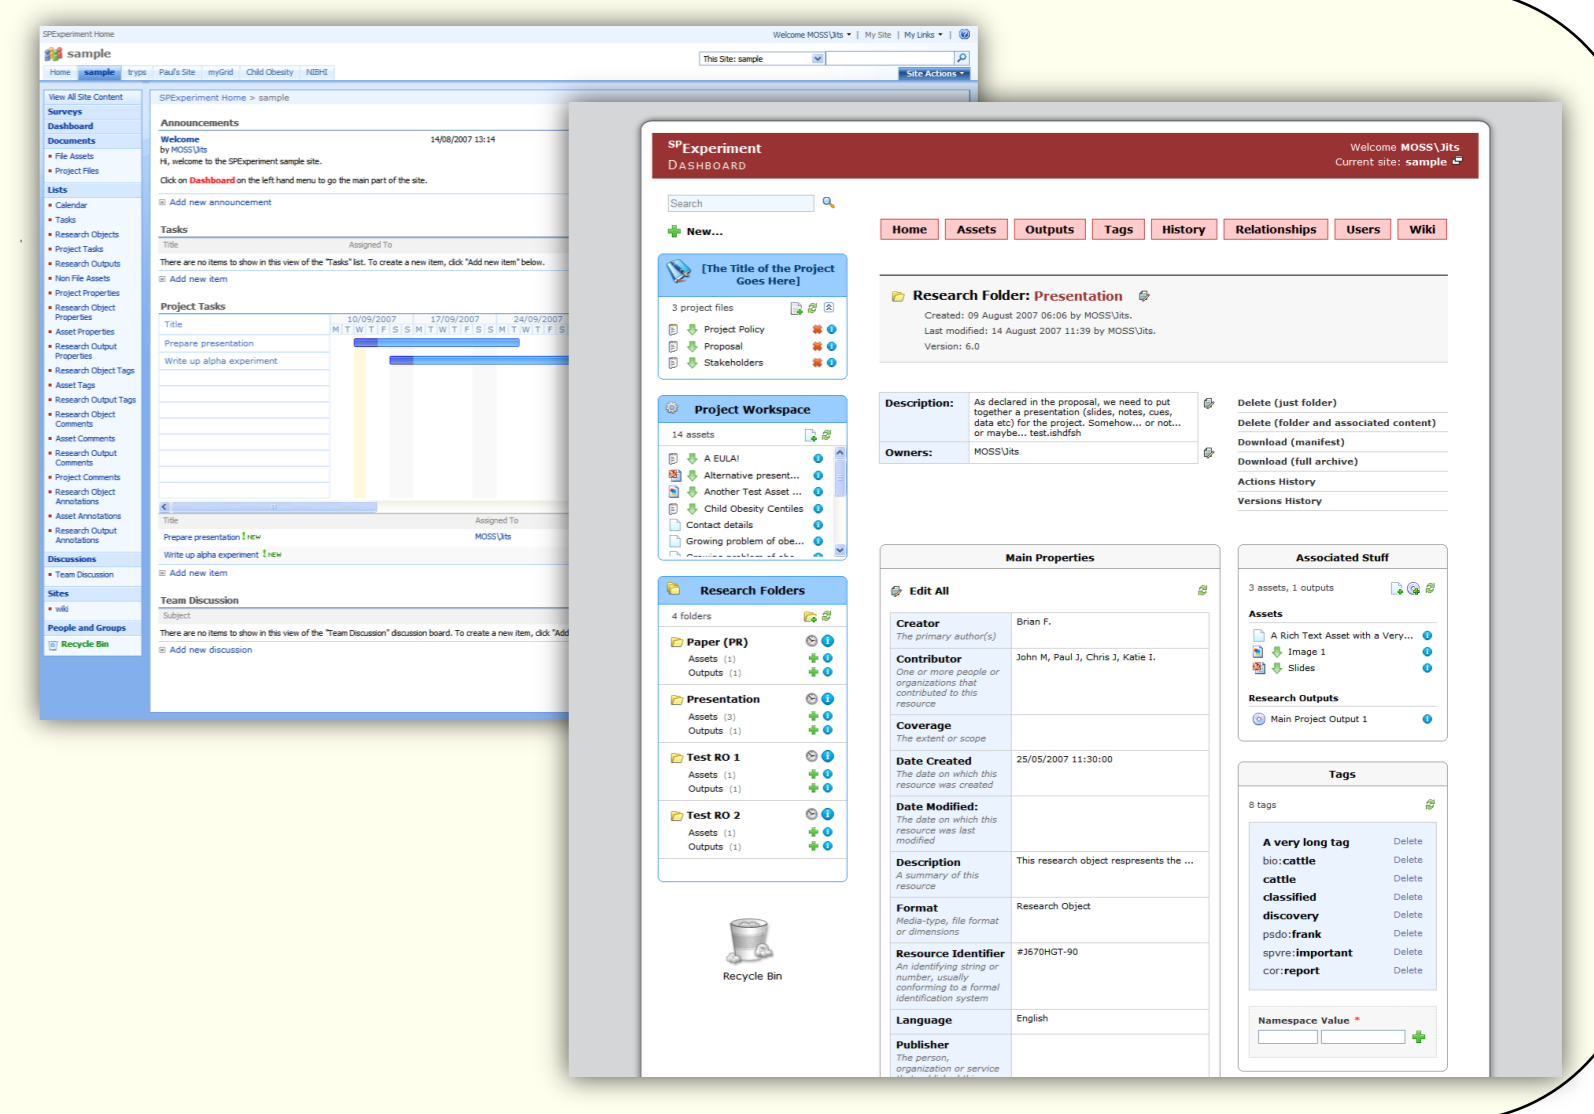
SPExperiment Home
Welcome MOSS\Jits | My Site | My Links | 

sample
Home | sample | tryps | Paul's Site | myGrid | Child Obesity | NIBHI
This Site: sample
Site Actions

View All Site Content
Surveys
Dashboard
Documents
File Assets
Project Files
Lists
Calendar
Tasks
Research Objects
Project Tasks
Research Outputs
Non File Assets
Project Properties
Research Object Properties
Asset Properties
Research Output Properties
Research Object Tags
Asset Tags
Research Output Tags
Research Object Comments
Asset Comments
Research Output Comments
Project Comments
Research Object Annotations
Asset Annotations
Research Output Annotations
Discussions
Team Discussion
Sites
wiki
People and Groups
Recycle Bin

SPExperiment Home > sample

Announcements
Welcome 14/08/2007 13:14
by MOSS\Jits
Hi, welcome to the SPExperiment sample site.
Click on Dashboard on the left hand menu to go the main part of the site.
Add new announcement

Tasks
Title Assigned To
There are no items to show in this view of the "Tasks" list. To create a new item, click "Add new item" below.
Add new item

Project Tasks
Title 10/09/2007 17/09/2007 24/09/2007
Prepare presentation
Write up alpha experiment
Title Assigned To
Prepare presentation ! NEW MOSS\Jits
Write up alpha experiment ! NEW
Add new item

Team Discussion
Subject
There are no items to show in this view of the "Team Discussion" discussion board. To create a new item, click "Add
Add new discussion

SPExperiment
Dashboard
Welcome MOSS\Jits
Current site: sample

Search
New...

[The Title of the Project Goes Here]
3 project files
Project Policy
Proposal
Stakeholders

Project Workspace
14 assets
A EULA!
Alternative present...
Another Test Asset ...
Child Obesity Centiles
Contact details
Growing problem of obe...

Research Folders
4 folders
Paper (PR)
Assets (1)
Outputs (1)
Presentation
Assets (3)
Outputs (1)
Test RO 1
Assets (1)
Outputs (1)
Test RO 2
Assets (1)
Outputs (1)

Recycle Bin

Home | Assets | Outputs | Tags | History | Relationships | Users | Wiki

Research Folder: Presentation
Created: 09 August 2007 06:06 by MOSS\Jits.
Last modified: 14 August 2007 11:39 by MOSS\Jits.
Version: 6.0

| Description: | As declared in the proposal, we need to put together a presentation (slides, notes, cues, data etc) for the project. Somehow... or not... or maybe... test.ishdfsh |
|---|---|
| Owners: | MOSS\Jits |

Delete (just folder)
Delete (folder and associated content)
Download (manifest)
Download (full archive)
Actions History
Versions History

Main Properties
Edit All
| Creator The primary author(s) | Brian F. |
|---|---|
| Contributor One or more people or organizations that contributed to this resource | John M, Paul J, Chris J, Katie I. |
| Coverage The extent or scope | |
| Date Created The date on which this resource was created | 25/05/2007 11:30:00 |
| Date Modified: The date on which this resource was last modified | |
| Description A summary of this resource | This research object respresents the ... |
| Format Media-type, file format or dimensions | Research Object |
| Resource Identifier An identifying string or number, usually conforming to a formal identification system | #J670HGT-90 |
| Language | English |
| Publisher The person, organization or service | |

Associated Stuff
3 assets, 1 outputs
Assets
A Rich Text Asset with a Very...
Image 1
Slides
Research Outputs
Main Project Output 1

Tags
8 tags
A very long tag Delete
bio:cattle Delete
cattle Delete
classified Delete
discovery Delete
psdo:frank Delete
spvre:important Delete
cor:report Delete
Namespace Value *